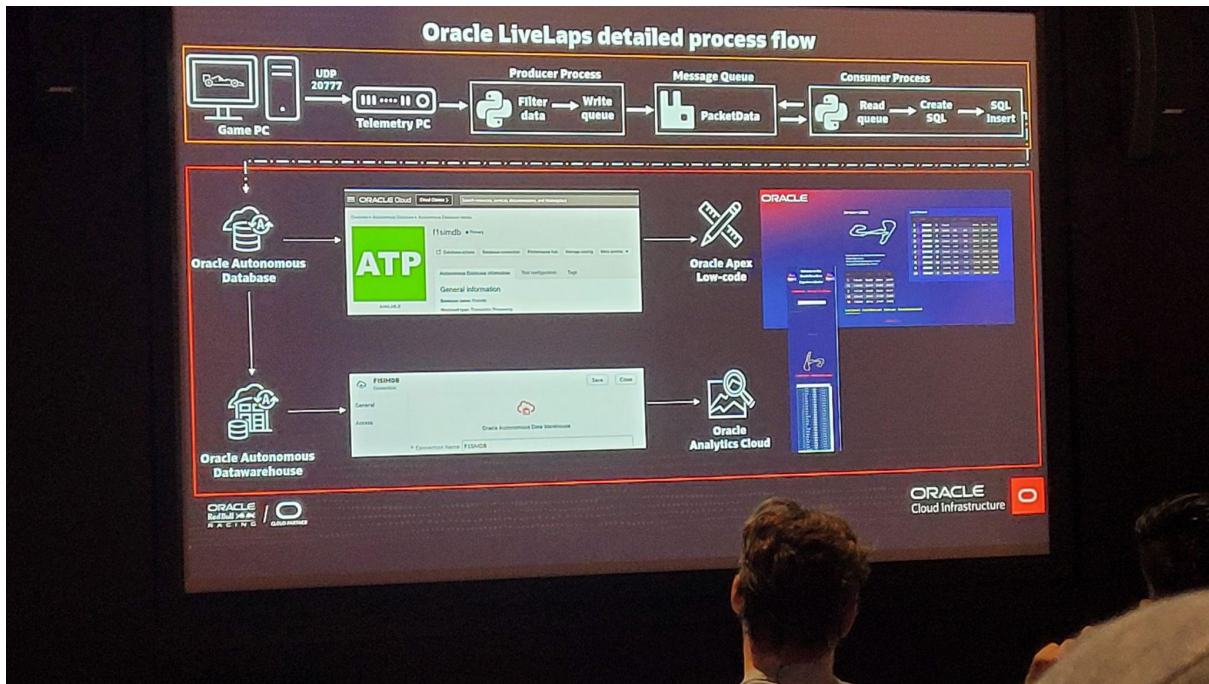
Oracle LiveLaps detailed process flow

Game PC

UDP 20777

Telemetry PC

Producer Process

Filter data

Write queue

Message Queue

PacketData

Consumer Process

Read queue

Create SQL

SQL Insert

Oracle Autonomous Database

ORACLE Cloud

ATP

f1simdb

General information

Oracle Apex Low-code

ORACLE

Oracle Autonomous Datawarehouse

F1SIMDB

Save

Close

General

Access

Oracle Autonomous Data Warehouse

Connection Name F1SIMDB

Oracle Analytics Cloud

ORACLE Red Bull RACING / CLOUD PARTNER

ORACLE Cloud Infrastructure